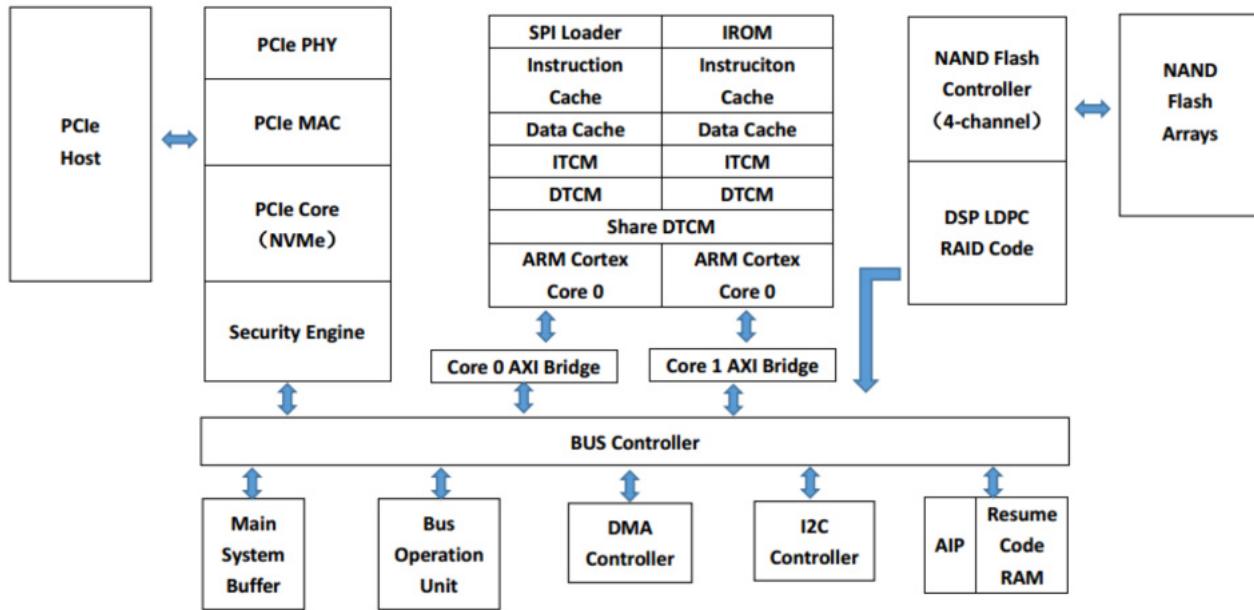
PCIe Host

PCIe PHY

PCIe MAC

PCIe Core (NVMe)

Security Engine

| SPI Loader | IROM |
|---|---|
| Instruction Cache | Instruciton Cache |
| Data Cache | Data Cache |
| ITCM | ITCM |
| DTCM | DTCM |
| Share DTCM | |
| ARM Cortex Core 0 | ARM Cortex Core 0 |

NAND Flash Controller (4-channel)

DSP LDPC RAID Code

NAND Flash Arrays

Core 0 AXI Bridge

Core 1 AXI Bridge

BUS Controller

Main System Buffer

Bus Operation Unit

DMA Controller

I2C Controller

AIP

Resume Code RAM